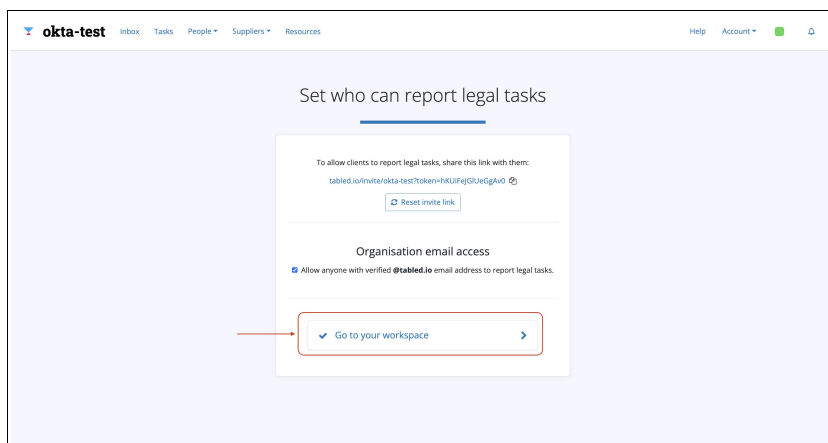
okta-test Inbox Tasks People ▾ Suppliers ▾ Resources Help Account ▾

Set who can report legal tasks

To allow clients to report legal tasks, share this link with them:

tabled.io/invite/okta-test?token=hKUIFeJGlUeGgAv0

Reset invite link

Organisation email access

Allow anyone with verified **@tabled.io** email address to report legal tasks.

Go to your workspace